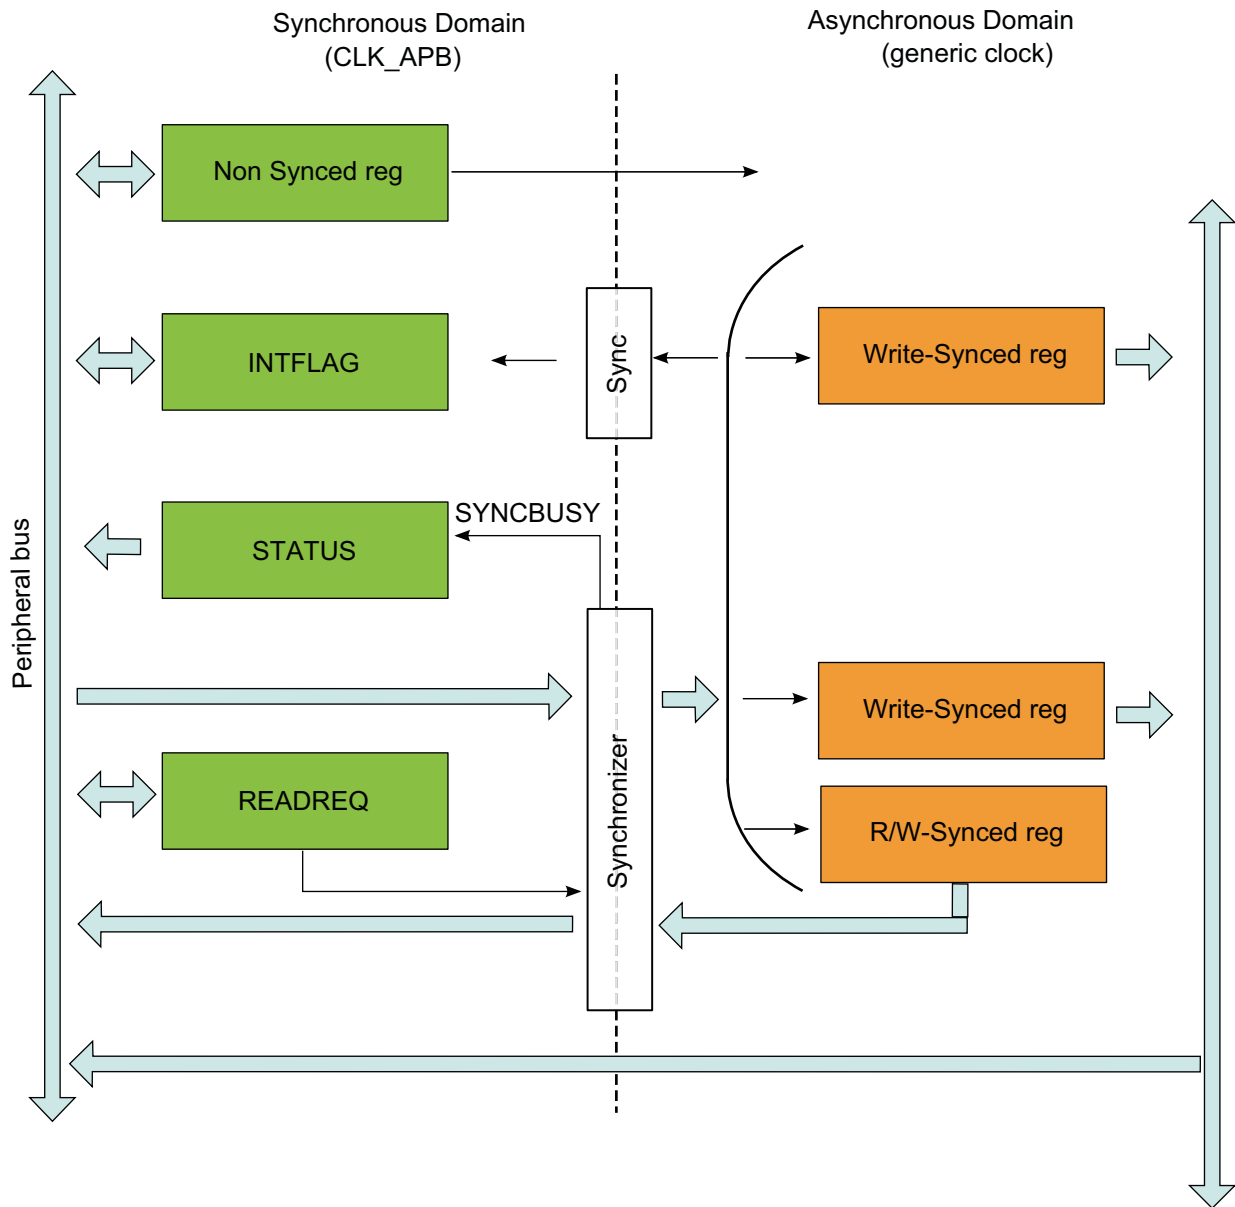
Synchronous Domain
(CLK_APB)

Asynchronous Domain
(generic clock)

Peripheral bus

Non Synced reg

INTFLAG

Sync

Write-Synced reg

STATUS

SYNCBUSY

Synchronizer

Write-Synced reg

READREQ

R/W-Synced reg